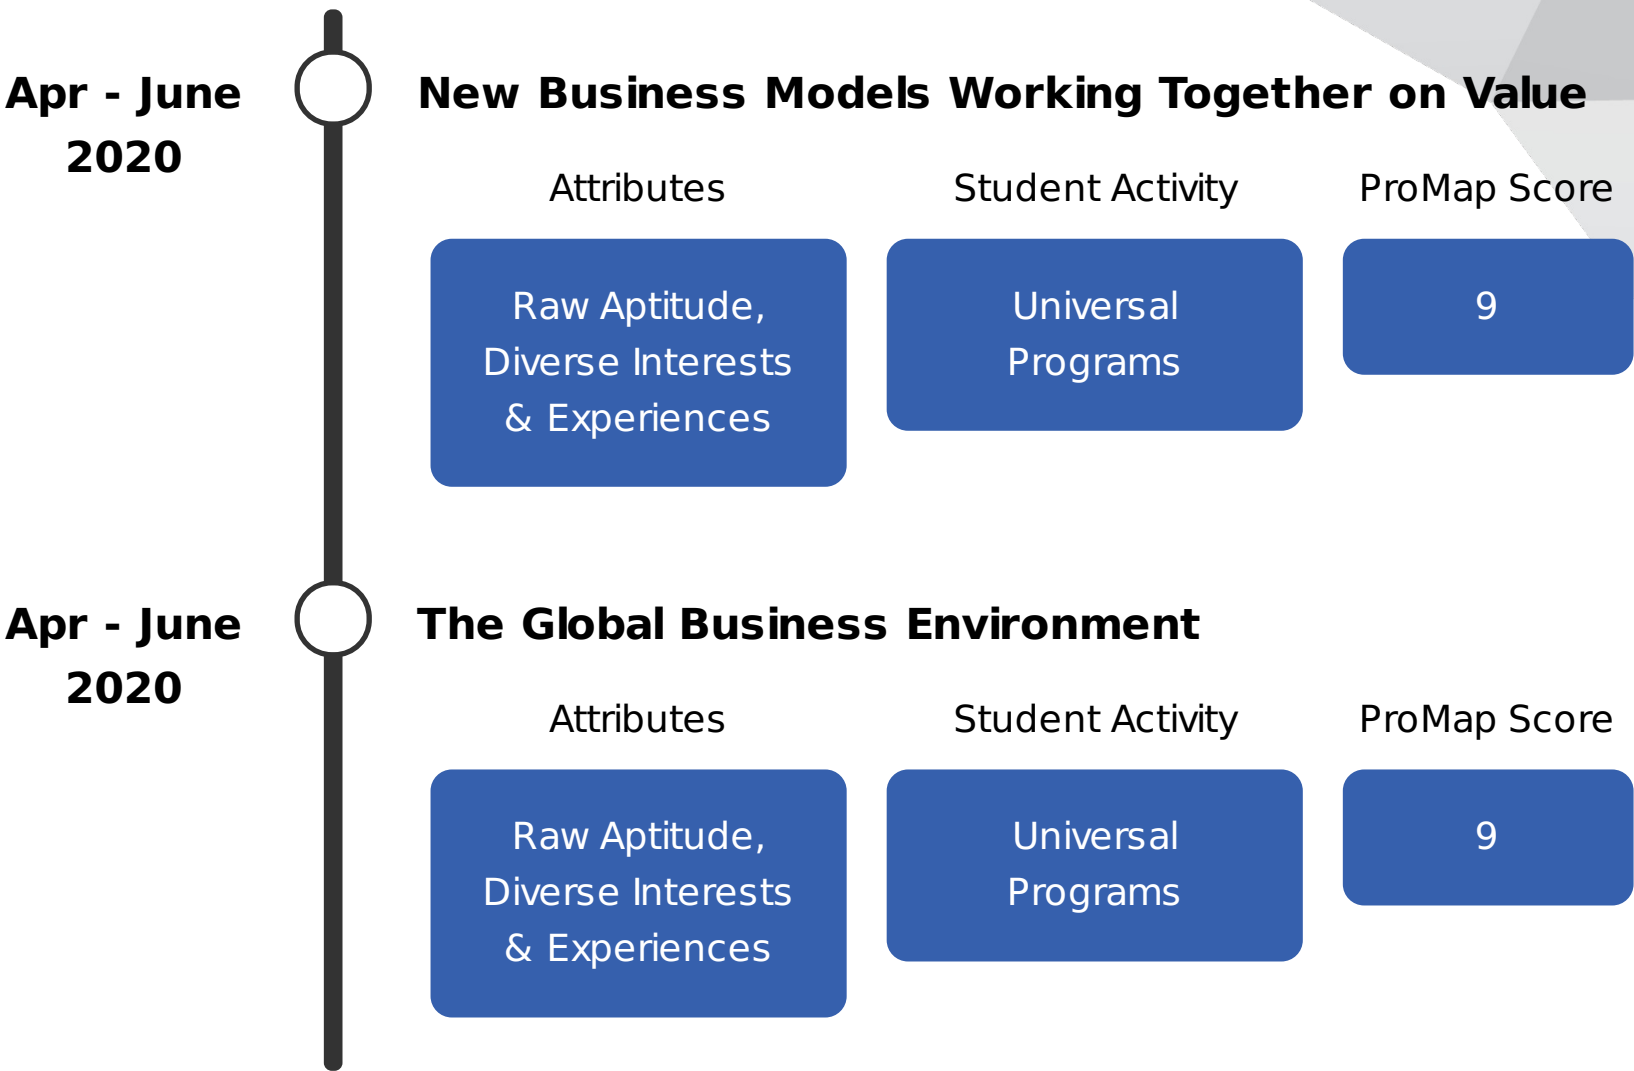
Apr - June 2020

New Business Models Working Together on Value

| Attributes | Student Activity | ProMap Score |
|---|---|---|
| Raw Aptitude, Diverse Interests & Experiences | Universal Programs | 9 |

Apr - June 2020

The Global Business Environment

| Attributes | Student Activity | ProMap Score |
|---|---|---|
| Raw Aptitude, Diverse Interests & Experiences | Universal Programs | 9 |